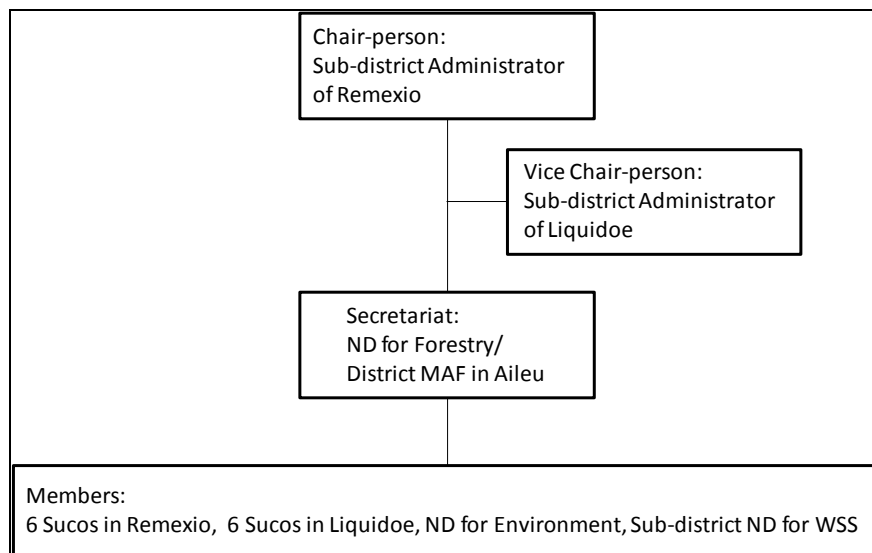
Chair-person:
Sub-district Administrator of Remexio

Vice Chair-person:
Sub-district Administrator of Liquidoe

Secretariat:
ND for Forestry/
District MAF in Aileu

Members:
6 Sucos in Remexio, 6 Sucos in Liquidoe, ND for Environment, Sub-district ND for WSS